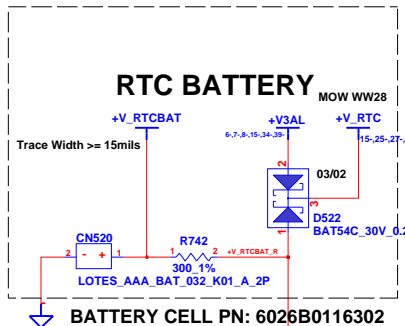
RTC BATTERY
MOW WW28
+V_RTCBAT
+V3AL
+V_RTC
6.,7.,8.,15.,34.,39.
15.,25.,27.,
Trace Width >= 15mils
2
03/02
3
D522
BAT54C_30V_0.2
1
CN520
2 - + 1
1
R742
2
+V_RTCBAT_R
300_1%
LOTES_AAA_BAT_032_K01_A_2P
BATTERY CELL PN: 6026B0116302